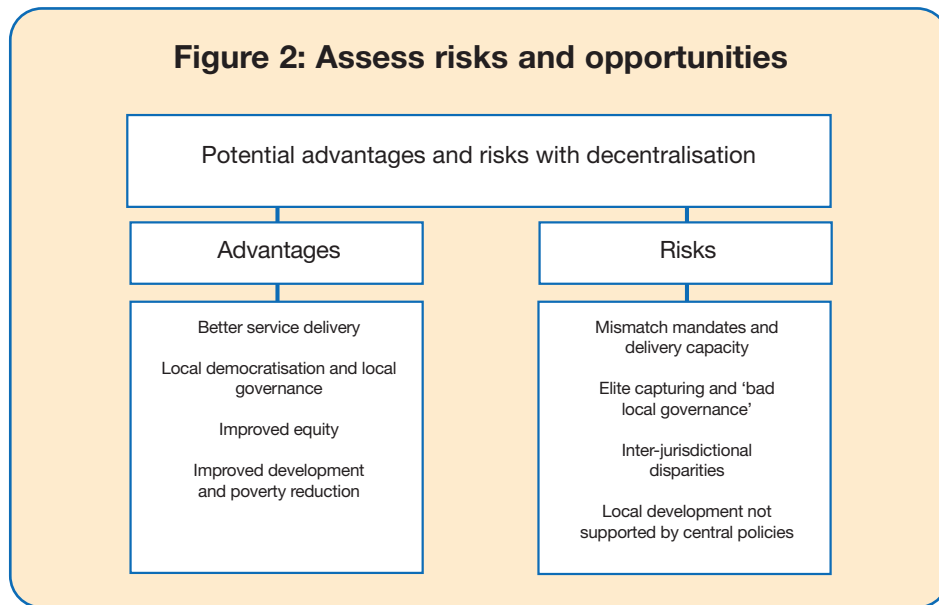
Figure 2: Assess risks and opportunities

Potential advantages and risks with decentralisation

Advantages

Better service delivery

Local democratisation and local governance

Improved equity

Improved development and poverty reduction

Risks

Mismatch mandates and delivery capacity

Elite capturing and 'bad local governance'

Inter-jurisdictional disparities

Local development not supported by central policies